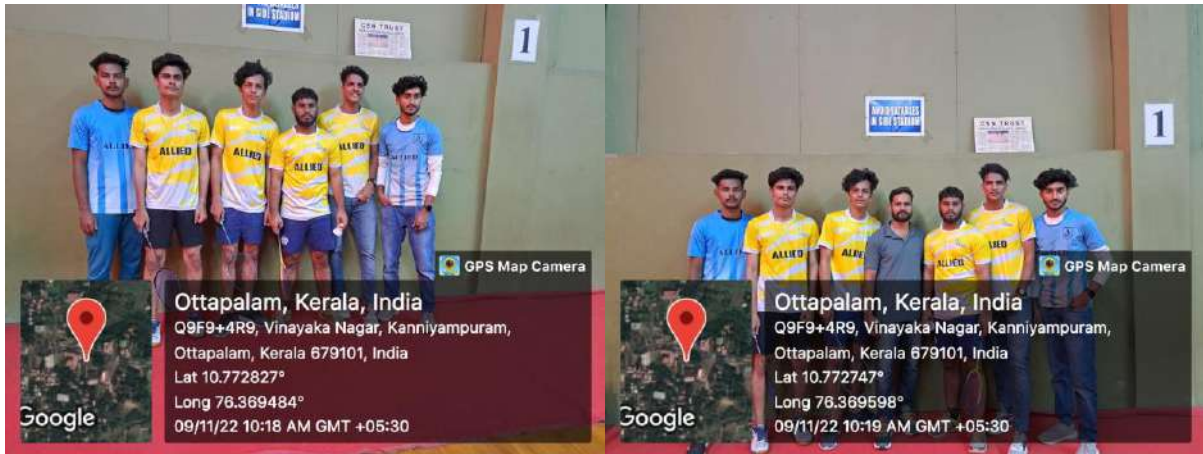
1

GPS Map Camera

Ottapalam, Kerala, India
Q9F9+4R9, Vinayaka Nagar, Kanniyampuram, Ottapalam, Kerala 679101, India
Lat 10.772827°
Long 76.369484°
09/11/22 10:18 AM GMT +05:30

Google

1

GPS Map Camera

Ottapalam, Kerala, India
Q9F9+4R9, Vinayaka Nagar, Kanniyampuram, Ottapalam, Kerala 679101, India
Lat 10.772747°
Long 76.369598°
09/11/22 10:19 AM GMT +05:30

Google